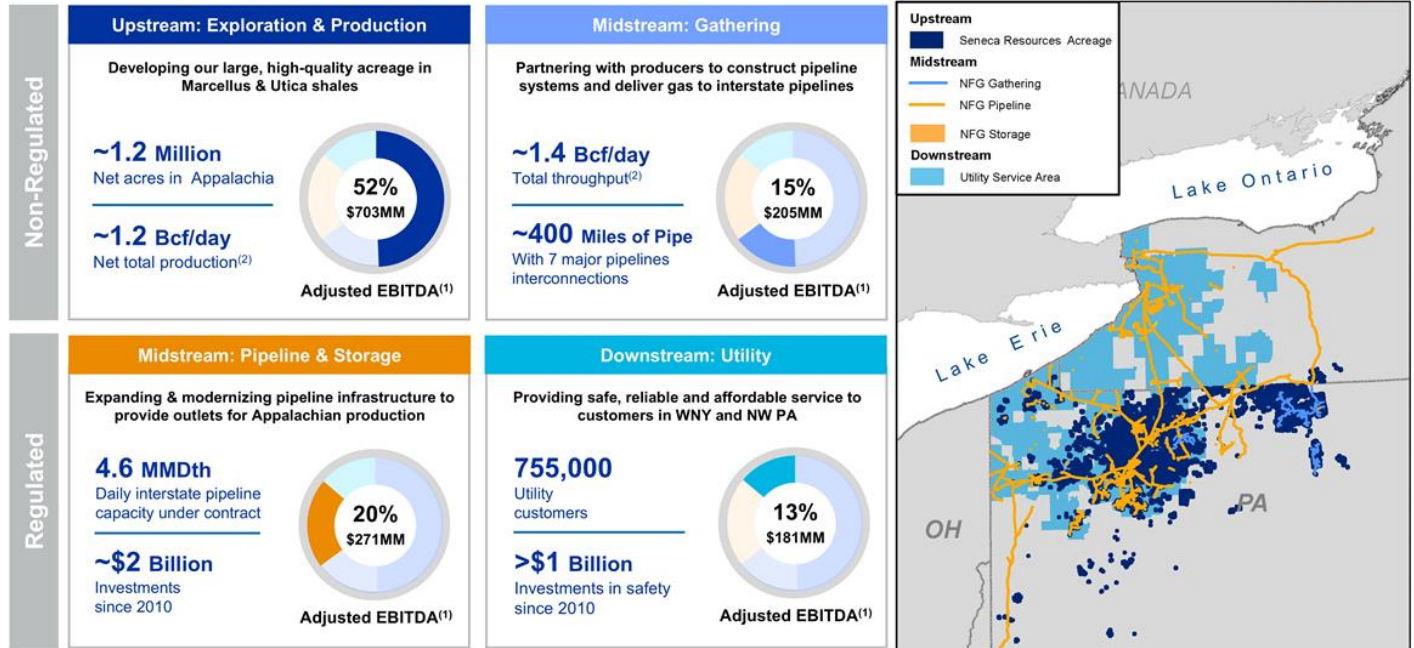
Non-Regulated

Upstream: Exploration & Production

Developing our large, high-quality acreage in Marcellus & Utica shales

~1.2 Million
Net acres in Appalachia

~1.2 Bcf/day
Net total production$^{(2)}$

52%
$703MM

Adjusted EBITDA$^{(1)}$

Midstream: Gathering

Partnering with producers to construct pipeline systems and deliver gas to interstate pipelines

~1.4 Bcf/day
Total throughput$^{(2)}$

~400 Miles of Pipe
With 7 major pipelines interconnections

15%
$205MM

Adjusted EBITDA$^{(1)}$

Regulated

Midstream: Pipeline & Storage

Expanding & modernizing pipeline infrastructure to provide outlets for Appalachian production

4.6 MMDth
Daily interstate pipeline capacity under contract

~$2 Billion
Investments since 2010

20%
$271MM

Adjusted EBITDA$^{(1)}$

Downstream: Utility

Providing safe, reliable and affordable service to customers in WNY and NW PA

755,000
Utility customers

>$1 Billion
Investments in safety since 2010

13%
$181MM

Adjusted EBITDA$^{(1)}$

Upstream
Seneca Resources Acreage
Midstream
NFG Gathering
NFG Pipeline
NFG Storage
Downstream
Utility Service Area

ANADA
Lake Ontario
Lake Erie
OH
PA